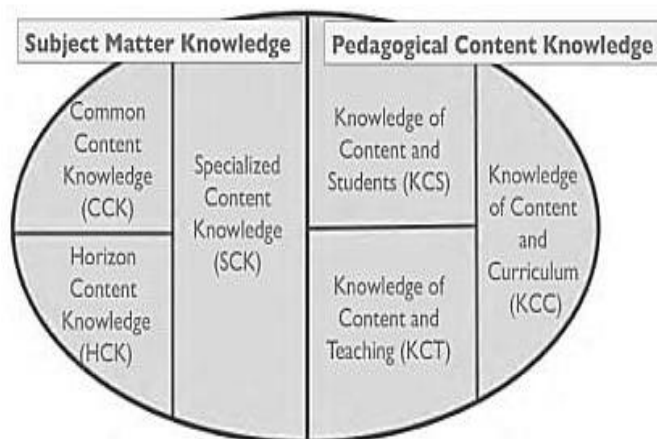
Subject Matter Knowledge

Pedagogical Content Knowledge

Common Content Knowledge (CCK)

Horizon Content Knowledge (HCK)

Specialized Content Knowledge (SCK)

Knowledge of Content and Students (KCS)

Knowledge of Content and Teaching (KCT)

Knowledge of Content and Curriculum (KCC)